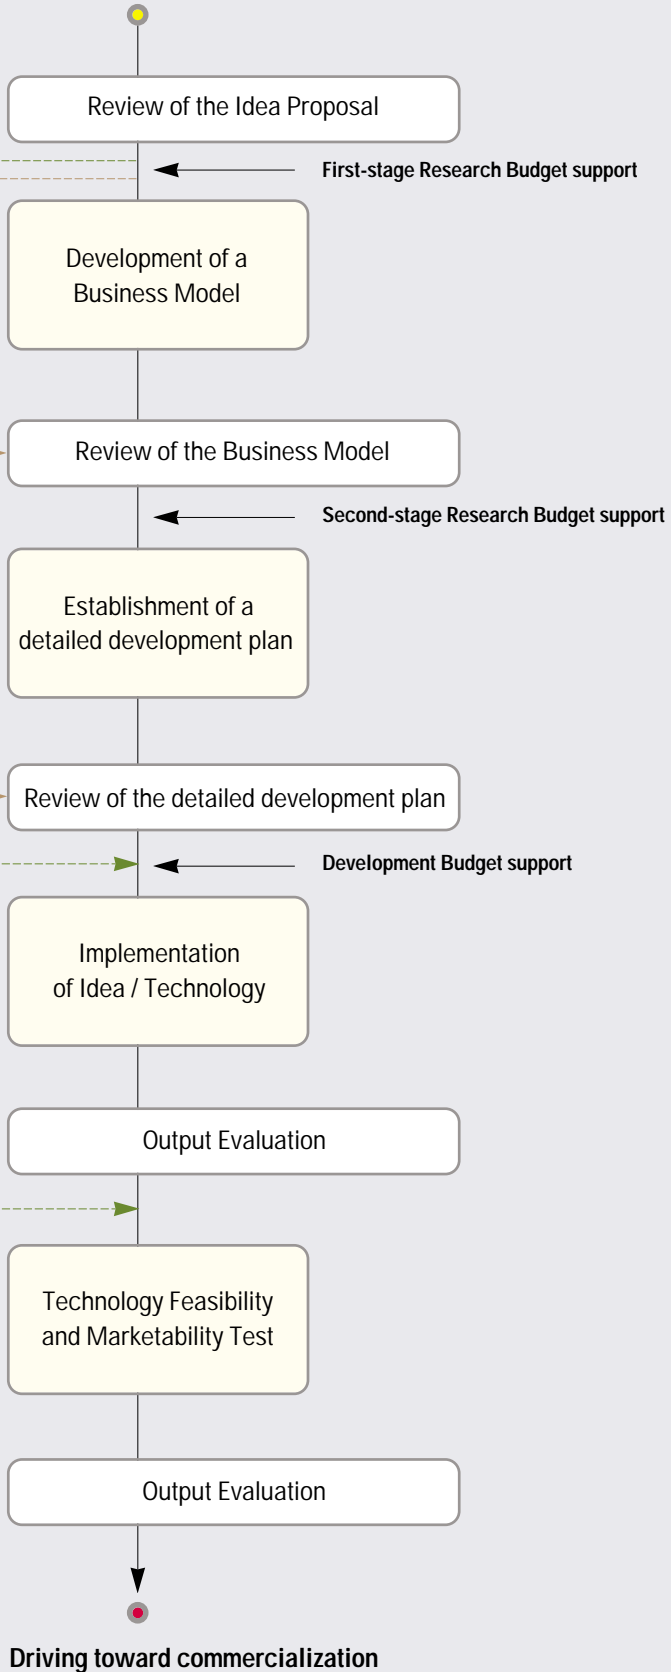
Review of the Idea Proposal

First-stage Research Budget support

Development of a Business Model

Review of the Business Model

Second-stage Research Budget support

Establishment of a detailed development plan

Review of the detailed development plan

Development Budget support

Implementation of Idea / Technology

Output Evaluation

Technology Feasibility and Marketability Test

Output Evaluation

Driving toward commercialization